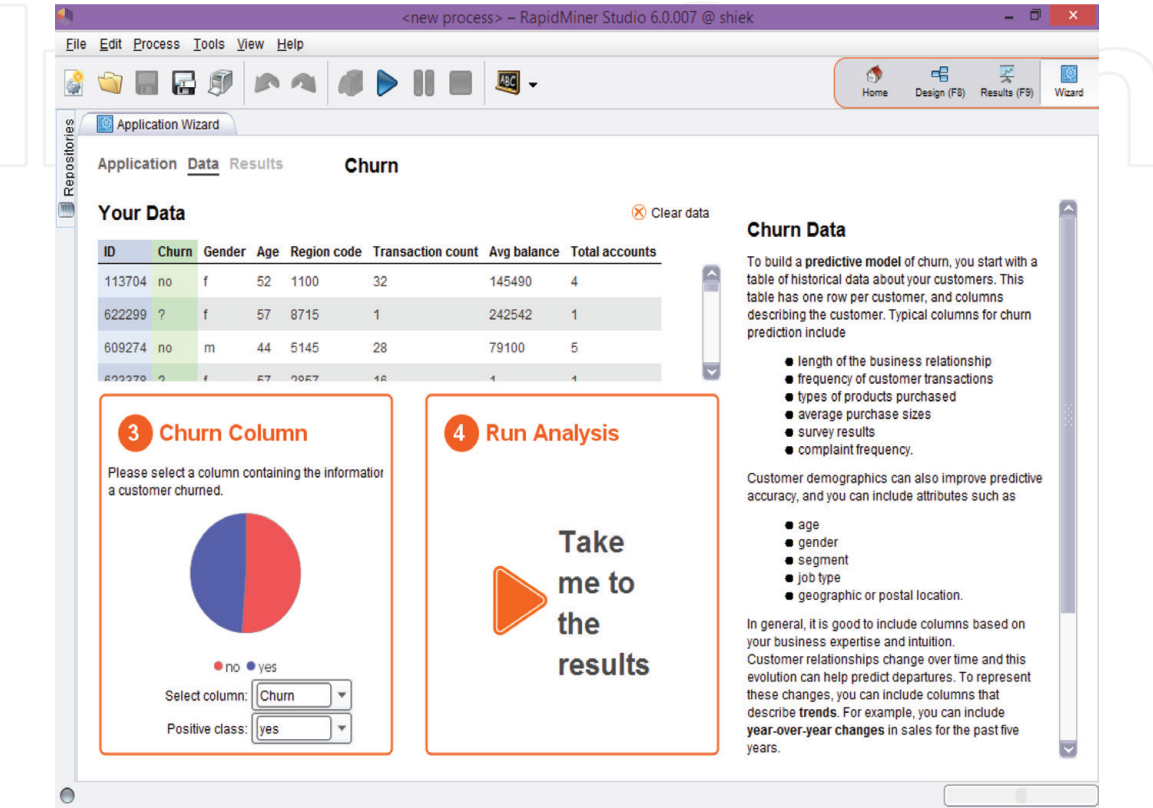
<new process> – RapidMiner Studio 6.0.007 @ shiek

File Edit Process Tools View Help

Home Design (F8) Results (F9) Wizard

Repositories

Application Wizard

Application Data Results Churn

Your Data

Clear data

| ID | Churn | Gender | Age | Region code | Transaction count | Avg balance | Total accounts |
|---|---|---|---|---|---|---|---|
| 113704 | no | f | 52 | 1100 | 32 | 145490 | 4 |
| 622299 | ? | f | 57 | 8715 | 1 | 242542 | 1 |
| 609274 | no | m | 44 | 5145 | 28 | 79100 | 5 |
| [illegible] | ? | f | 57 | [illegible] | 16 | 1 | 1 |

3 Churn Column

Please select a column containing the informatior a customer churned.

no yes

Select column: Churn

Positive class: yes

4 Run Analysis

Take me to the results

Churn Data

To build a predictive model of churn, you start with a table of historical data about your customers. This table has one row per customer, and columns describing the customer. Typical columns for churn prediction include

- length of the business relationship
- frequency of customer transactions
- types of products purchased
- average purchase sizes
- survey results
- complaint frequency.

Customer demographics can also improve predictive accuracy, and you can include attributes such as

- age
- gender
- segment
- job type
- geographic or postal location.

In general, it is good to include columns based on your business expertise and intuition.
Customer relationships change over time and this evolution can help predict departures. To represent these changes, you can include columns that describe trends. For example, you can include year-over-year changes in sales for the past five years.